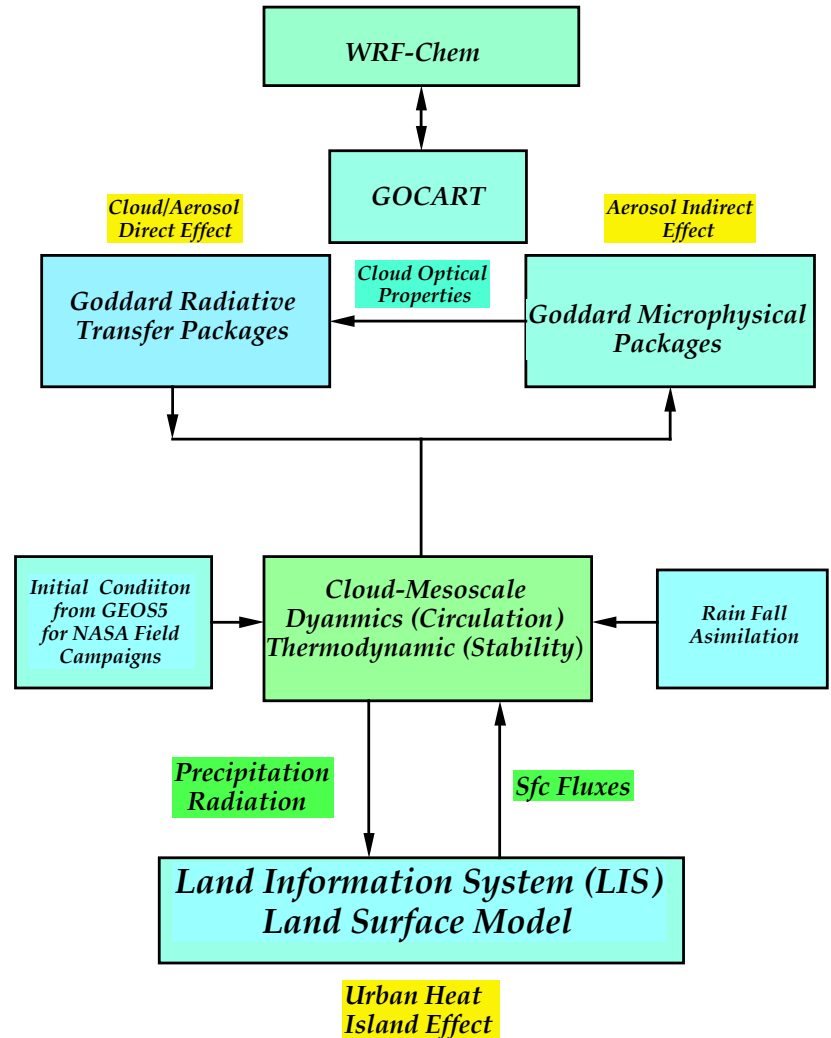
WRF-Chem

GOCART

Cloud/Aerosol Direct Effect

Aerosol Indirect Effect

Goddard Radiative Transfer Packages

Cloud Optical Properties

Goddard Microphysical Packages

Initial Condiiton from GEOS5 for NASA Field Campaigns

Cloud-Mesoscale Dyanmics (Circulation) Thermodynamic (Stability)

Rain Fall Asimilation

Precipitation Radiation

Sfc Fluxes

Land Information System (LIS) Land Surface Model

Urban Heat Island Effect